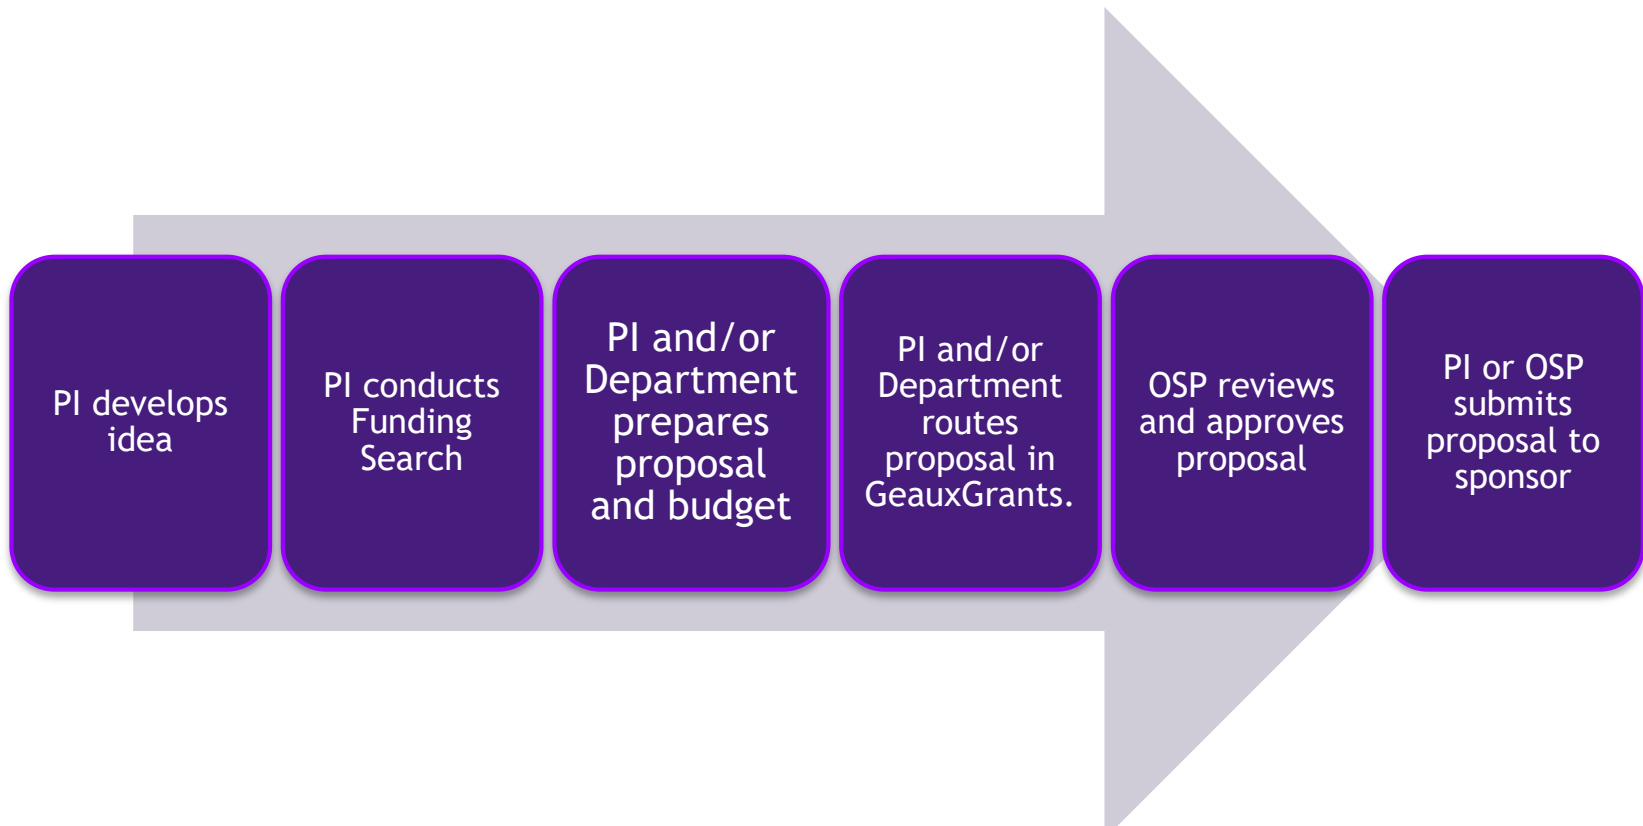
PI develops idea

PI conducts Funding Search

PI and/or Department prepares proposal and budget

PI and/or Department routes proposal in GeauxGrants.

OSP reviews and approves proposal

PI or OSP submits proposal to sponsor